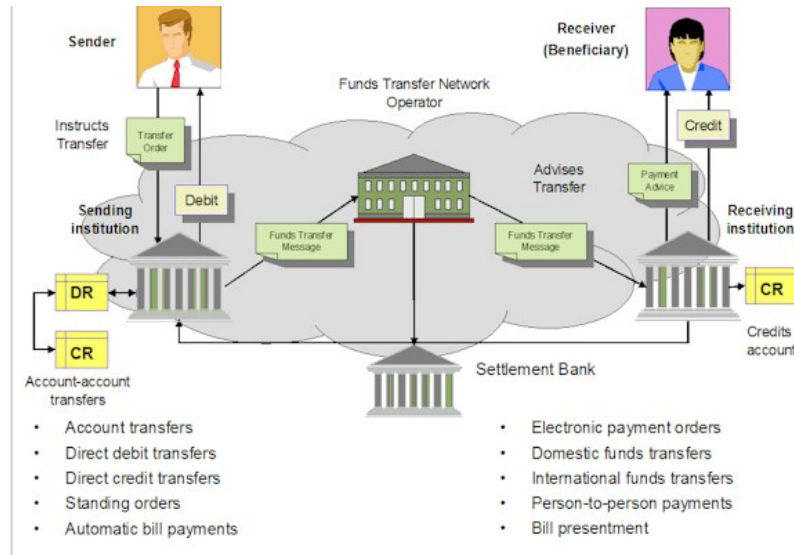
Sender

Receiver (Beneficiary)

Funds Transfer Network Operator

Instructs Transfer

Transfer Order

Debit

Credit

Payment Advice

Advises Transfer

Sending institution

Receiving institution

Funds Transfer Message

Funds Transfer Message

DR

CR

CR

Credits account

Account-account transfers

Settlement Bank

- Account transfers
- Direct debit transfers
- Direct credit transfers
- Standing orders
- Automatic bill payments

- Electronic payment orders
- Domestic funds transfers
- International funds transfers
- Person-to-person payments
- Bill presentment